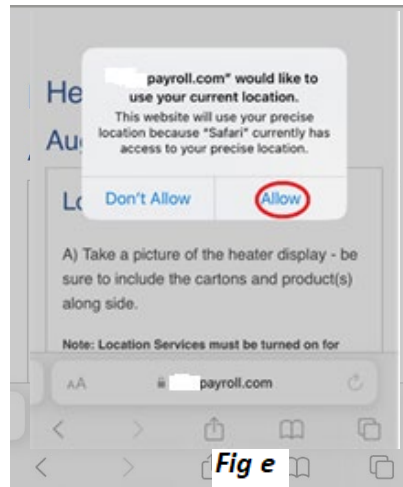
"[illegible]payroll.com" would like to use your current location.

This website will use your precise location because "Safari" currently has access to your precise location.

Don't Allow

Allow

He

Au

Lo

A) Take a picture of the heater display - be sure to include the cartons and product(s) along side.

Note: Location Services must be turned on for

AA

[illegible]payroll.com

Fig e